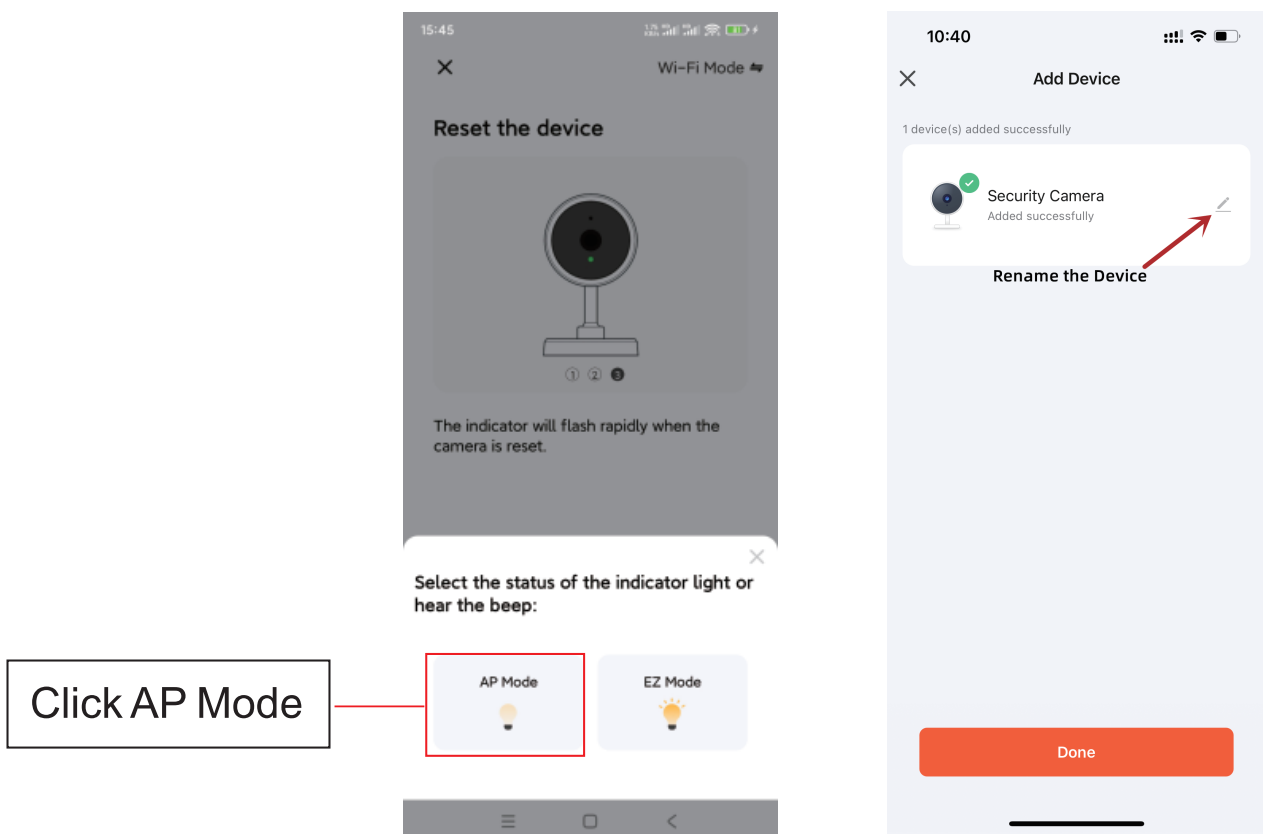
Click AP Mode

15:45

Wi-Fi Mode

Reset the device

① ② ③

The indicator will flash rapidly when the camera is reset.

Select the status of the indicator light or hear the beep:

AP Mode

EZ Mode

10:40

Add Device

1 device(s) added successfully

Security Camera
Added successfully

Rename the Device

Done